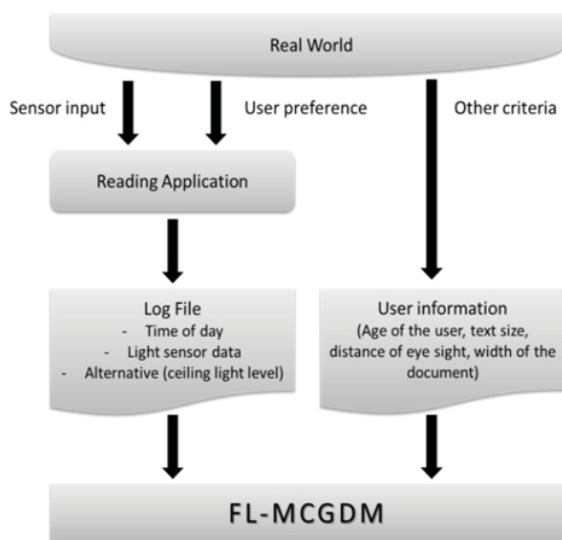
Real World

Sensor input

User preference

Other criteria

Reading Application

Log File
- Time of day
- Light sensor data
- Alternative (ceiling light level)

User information
(Age of the user, text size, distance of eye sight, width of the document)

FL-MCGDM